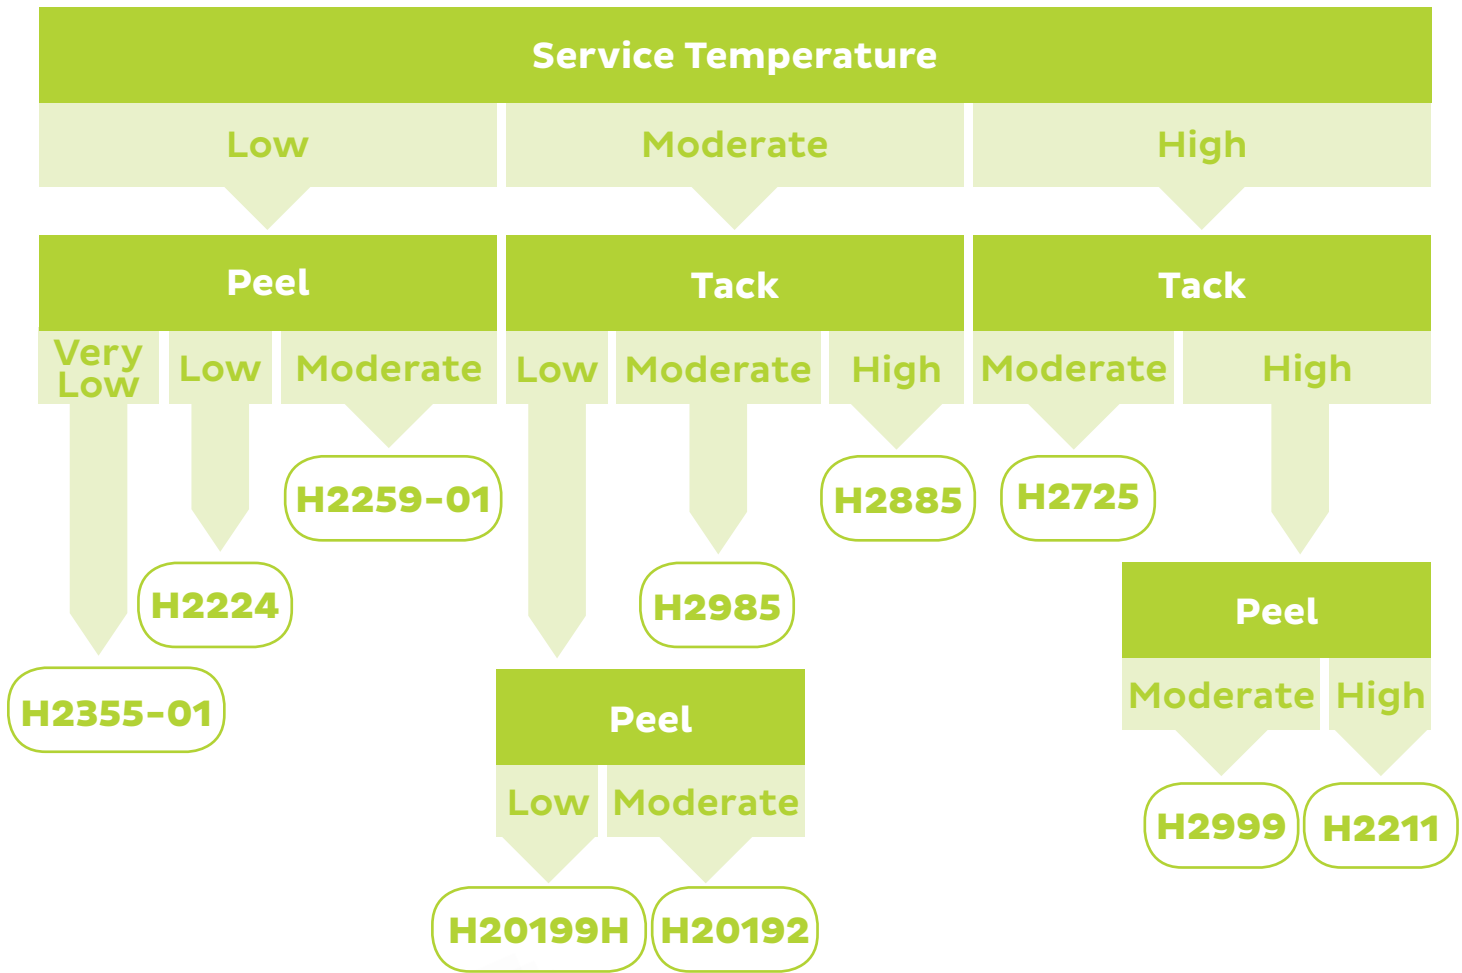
Service Temperature

Low

Moderate

High

Peel

Very Low

Low

Moderate

H2259-01

H2224

H2355-01

Tack

Low

Moderate

High

H2885

H2985

Peel

Low

Moderate

H20199H

H20192

Tack

Moderate

High

H2725

Peel

Moderate

High

H2999

H2211